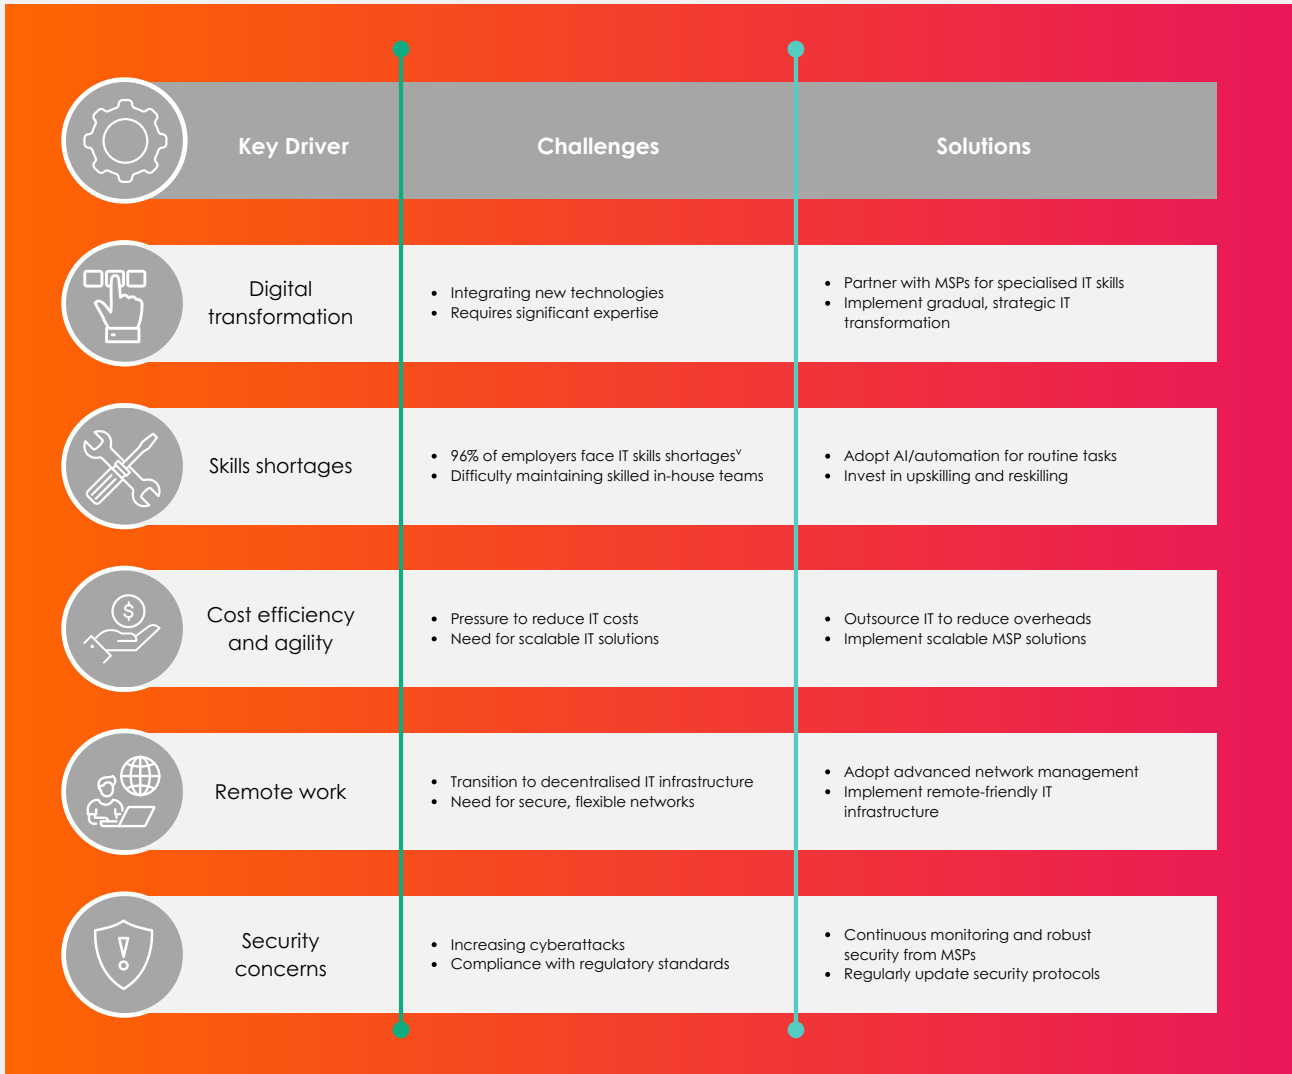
| Key Driver | Challenges | Solutions |
|---|---|---|
| Digital transformation | • Integrating new technologies<br>• Requires significant expertise | • Partner with MSPs for specialised IT skills<br>• Implement gradual, strategic IT transformation |
| Skills shortages | • 96% of employers face IT skills shortages$^{v}$<br>• Difficulty maintaining skilled in-house teams | • Adopt AI/automation for routine tasks<br>• Invest in upskilling and reskilling |
| Cost efficiency and agility | • Pressure to reduce IT costs<br>• Need for scalable IT solutions | • Outsource IT to reduce overheads<br>• Implement scalable MSP solutions |
| Remote work | • Transition to decentralised IT infrastructure<br>• Need for secure, flexible networks | • Adopt advanced network management<br>• Implement remote-friendly IT infrastructure |
| Security concerns | • Increasing cyberattacks<br>• Compliance with regulatory standards | • Continuous monitoring and robust security from MSPs<br>• Regularly update security protocols |